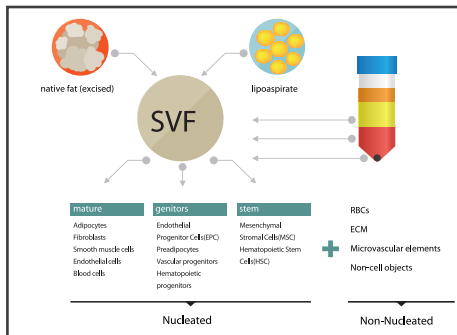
native fat (excised)

lipoaspirate

SVF

mature
Adipocytes
Fibroblasts
Smooth muscle cells
Endothelial cells
Blood cells

genitors
Endothelial Progenitor Cells(EPC)
Preadipocytes
Vascular progenitors
Hematopoietic progenitors

stem
Mesenchymal StromalCells(MSC)
Hematopoietic Stem Cells(HSC)

RBCs
ECM
Microvascular elements
Non-cell objects

Nucleated

Non-Nucleated